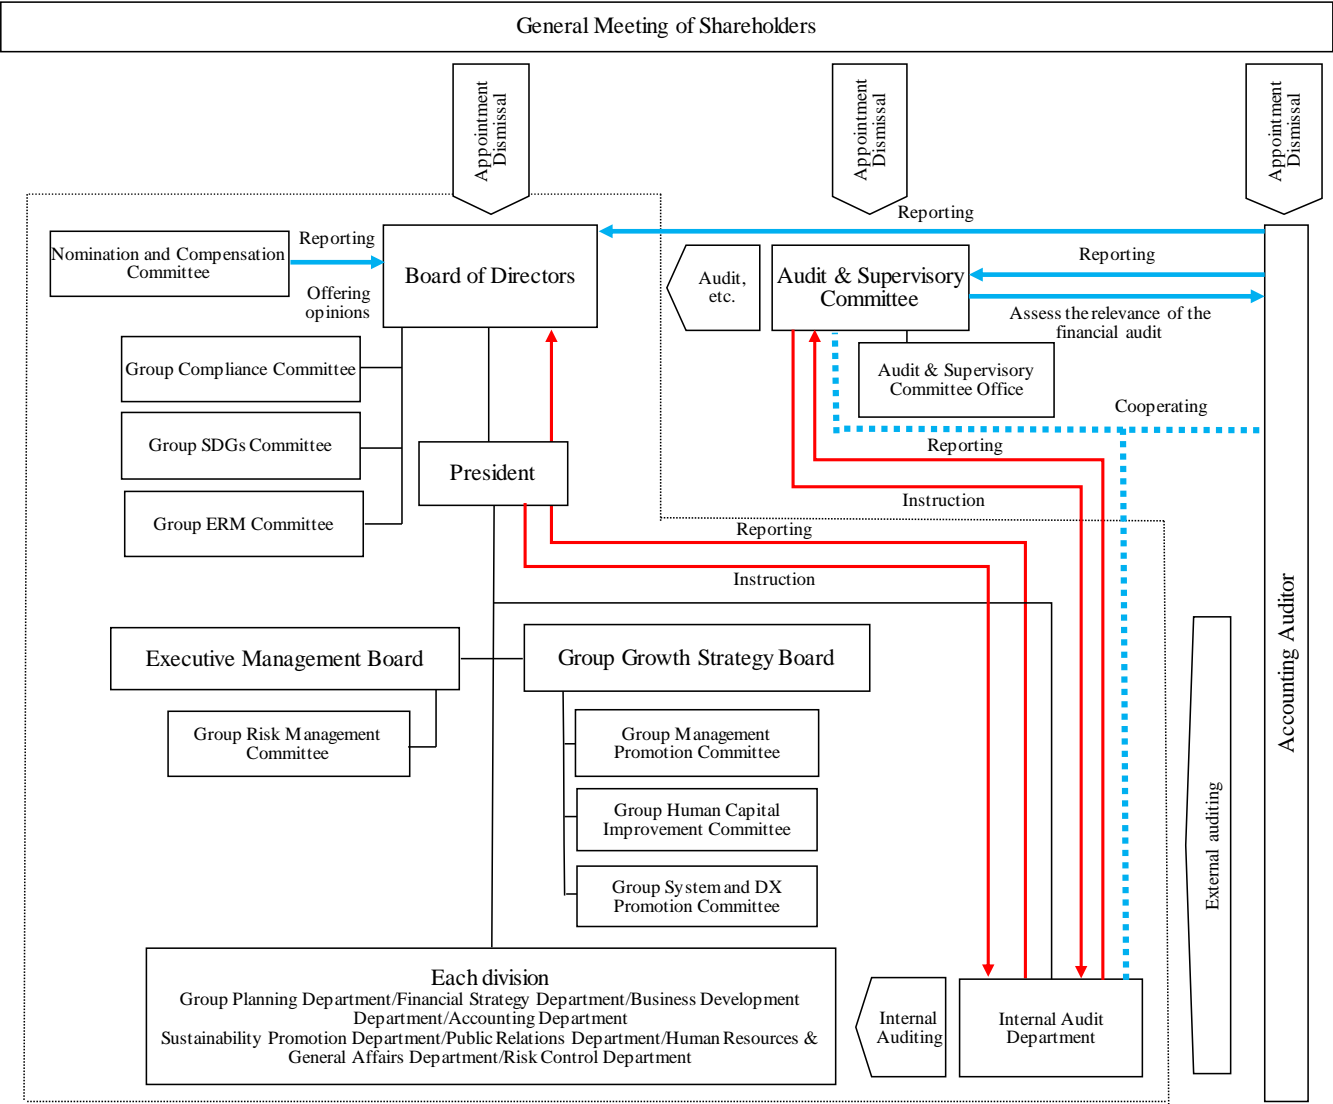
General Meeting of Shareholders

Appointment Dismissal

Appointment Dismissal

Appointment Dismissal

Reporting

Nomination and Compensation Committee

Reporting

Offering opinions

Board of Directors

Audit, etc.

Audit & Supervisory Committee

Reporting

Assess the relevance of the financial audit

Group Compliance Committee

Audit & Supervisory Committee Office

Cooperating

Group SDGs Committee

President

Reporting

Instruction

Group ERM Committee

Reporting

Instruction

Executive Management Board

Group Growth Strategy Board

Group Risk Management Committee

Group Management Promotion Committee

Group Human Capital Improvement Committee

Group System and DX Promotion Committee

External auditing

Accounting Auditor

Each division
Group Planning Department/Financial Strategy Department/Business Development Department/Accounting Department
Sustainability Promotion Department/Public Relations Department/Human Resources & General Affairs Department/Risk Control Department

Internal Auditing

Internal Audit Department